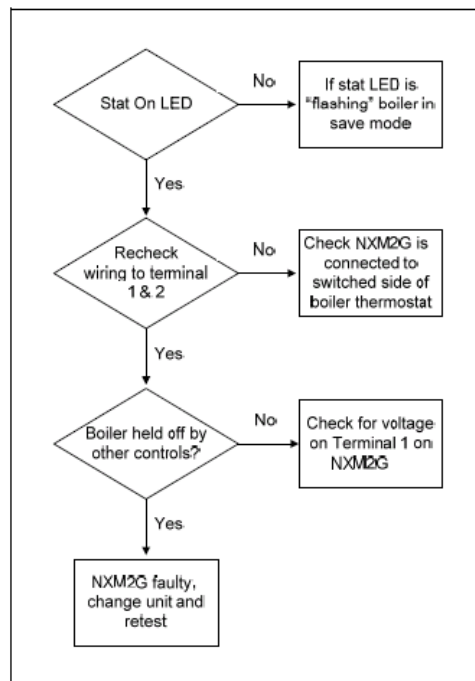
Stat On LED

No

If stat LED is "flashing" boiler in save mode

Yes

Recheck wiring to terminal 1 & 2

No

Check NXM2G is connected to switched side of boiler thermostat

Yes

Boiler held off by other controls?

No

Check for voltage on Terminal 1 on NXM2G

Yes

NXM2G faulty, change unit and retest